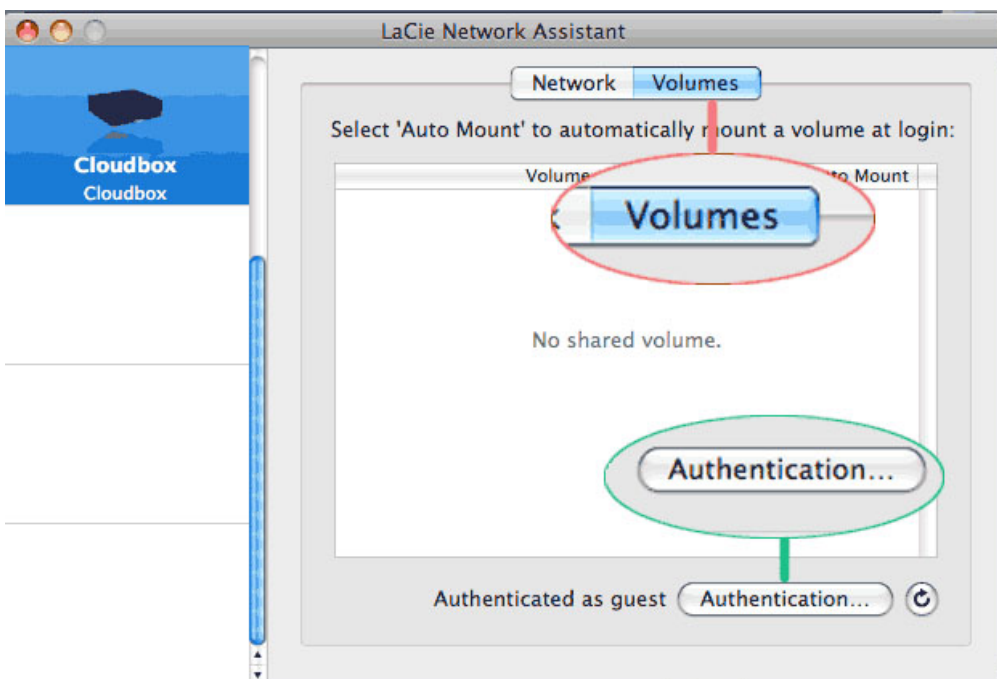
LaCie Network Assistant

Cloudbox
Cloudbox

Network | Volumes

Select 'Auto Mount' to automatically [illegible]ount a volume at login:

| Volume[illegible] | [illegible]o Mount |
|---|---|

Volumes

No shared volume.

Authentication...

Authenticated as guest Authentication...